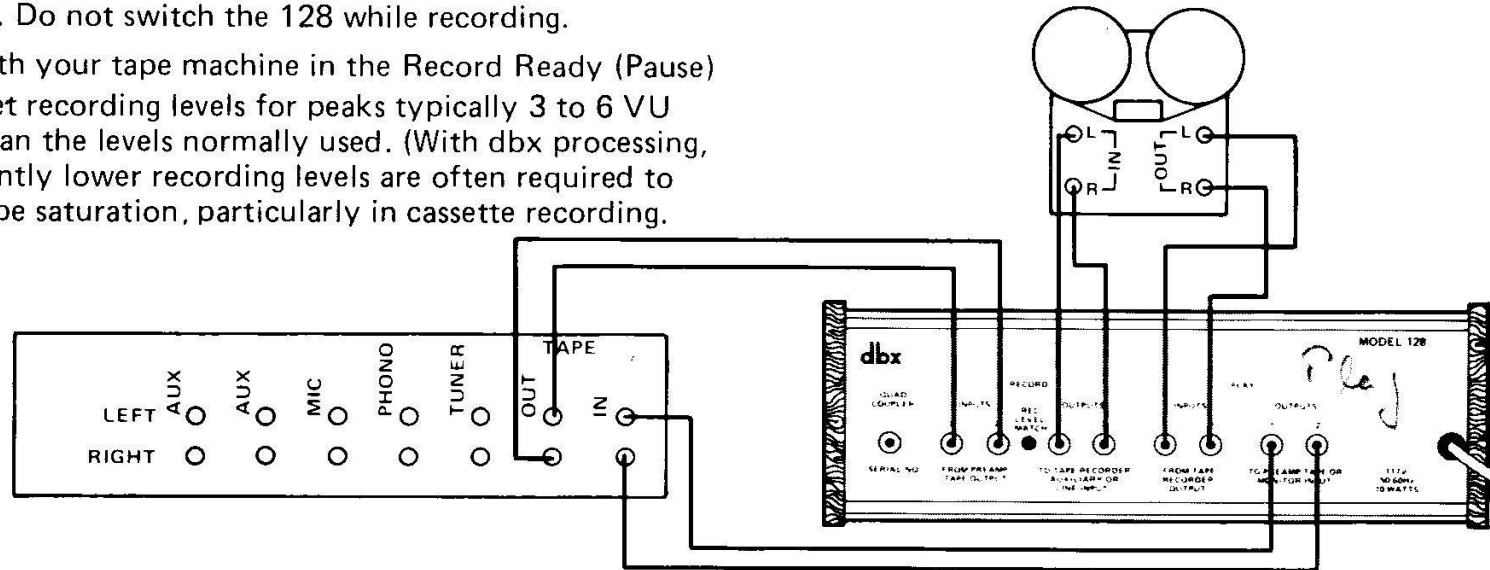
. Do not switch the 128 while recording.

th your tape machine in the Record Ready (Pause) et recording levels for peaks typically 3 to 6 VU an the levels normally used. (With dbx processing, ntly lower recording levels are often required to be saturation, particularly in cassette recording.

L IN R
OUT L R

TAPE
LEFT AUX AUX MIC PHONO TUNER OUT IN
RIGHT

dbx
MODEL 128
QUAD COUPLER
SERIAL NO
RECORD
INPUTS
FROM PREAMP TAPE OUTPUT
REC LEVEL MATCH
OUTPUTS
TO TAPE RECORDER AUXILIARY OR LINE INPUT
PLAY
INPUTS
FROM TAPE RECORDER OUTPUT
OUTPUTS
TO PREAMP TAPE OR MONITOR INPUT
117V 50/60Hz 10 WATTS
Play